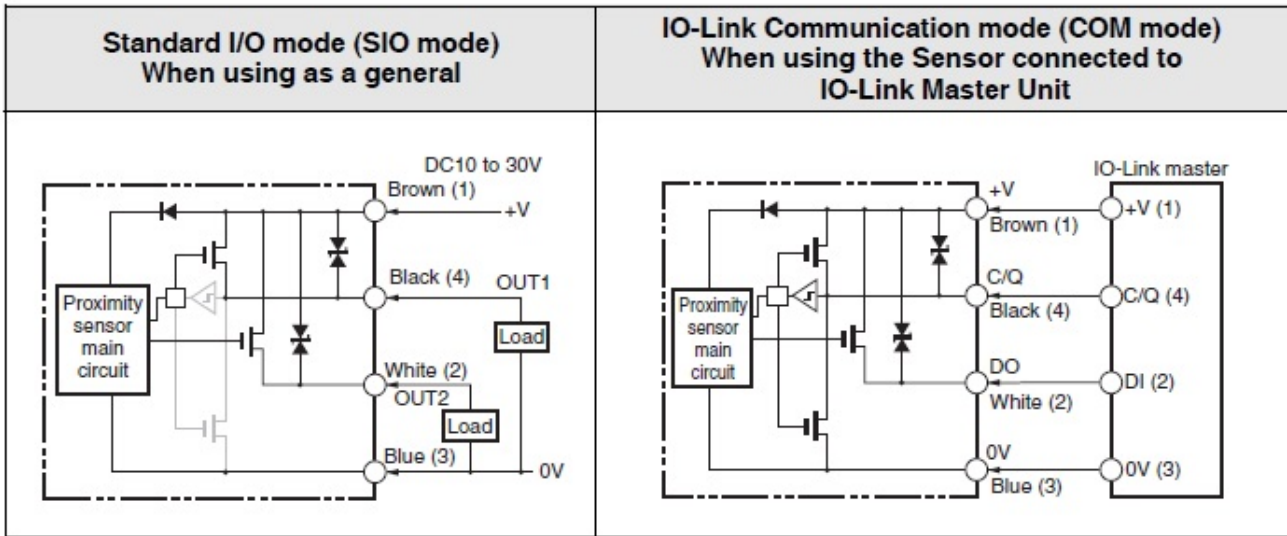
| Standard I/O mode (SIO mode) When using as a general | IO-Link Communication mode (COM mode) When using the Sensor connected to IO-Link Master Unit |
|---|---|
| DC10 to 30V<br>Brown (1)<br>+V<br>Black (4)<br>OUT1<br>Proximity sensor main circuit<br>Load<br>White (2)<br>OUT2<br>Load<br>Blue (3)<br>0V | IO-Link master<br>+V<br>Brown (1)<br>+V (1)<br>C/Q<br>Black (4)<br>C/Q (4)<br>Proximity sensor main circuit<br>DO<br>White (2)<br>DI (2)<br>0V<br>Blue (3)<br>0V (3) |